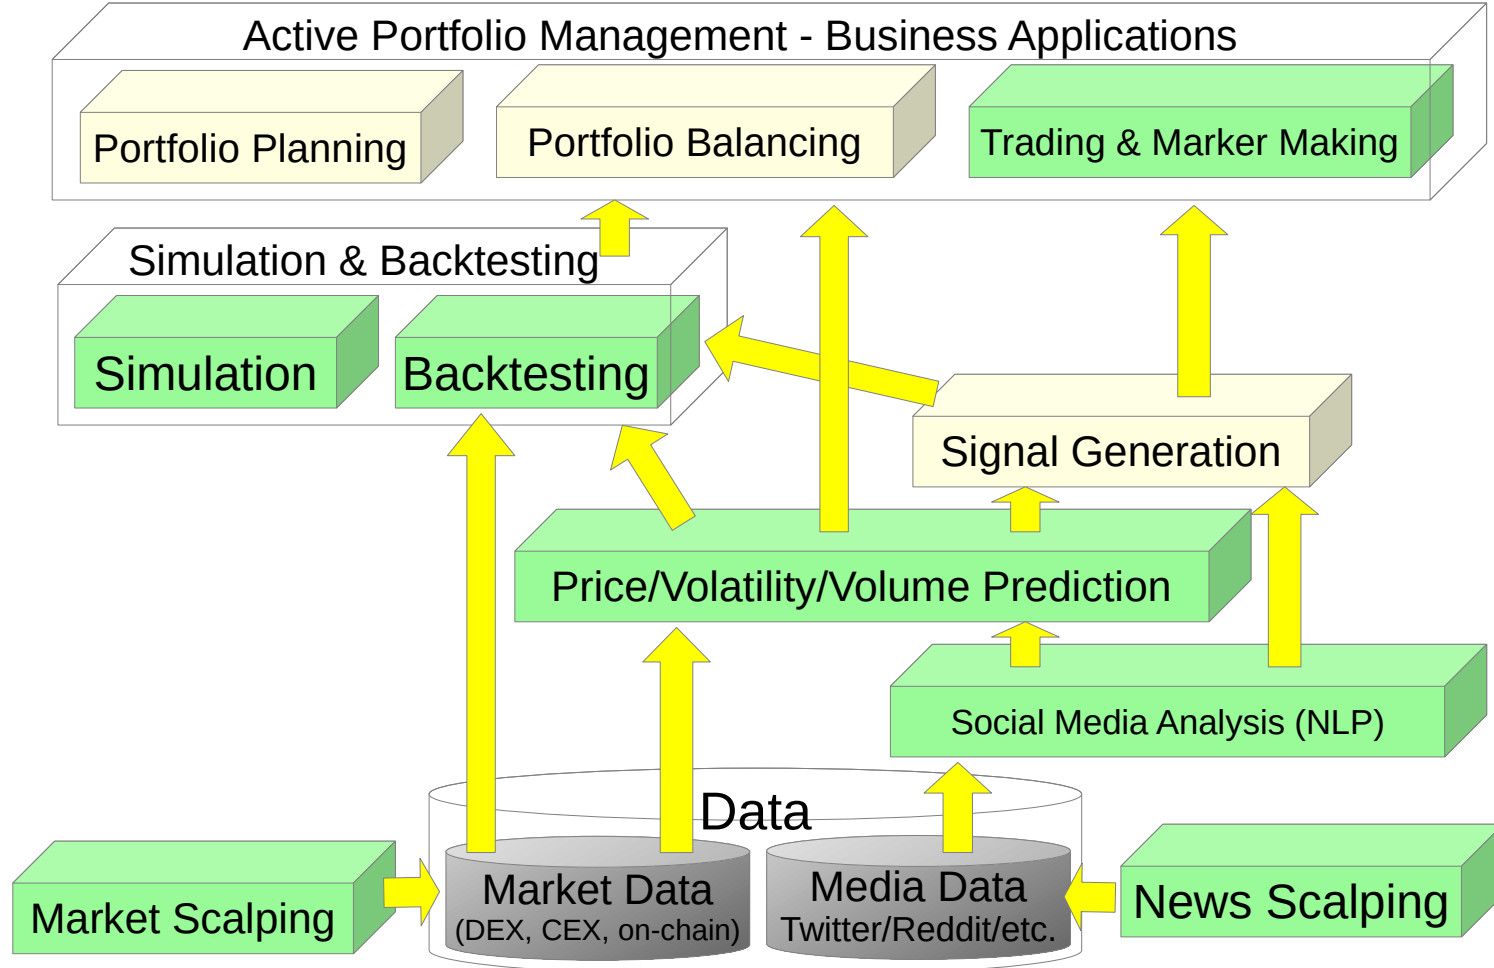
Active Portfolio Management - Business Applications

Portfolio Planning

Portfolio Balancing

Trading & Marker Making

Simulation & Backtesting

Simulation

Backtesting

Signal Generation

Price/Volatility/Volume Prediction

Social Media Analysis (NLP)

Data

Market Data
(DEX, CEX, on-chain)

Media Data
Twitter/Reddit/etc.

Market Scalping

News Scalping